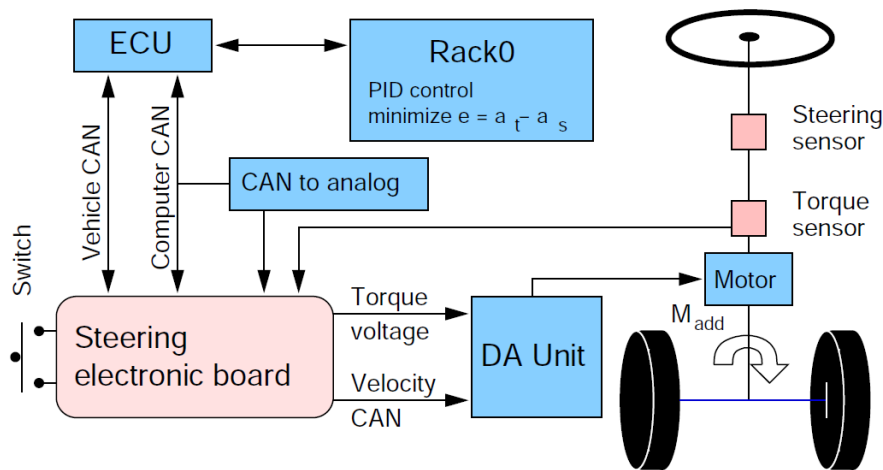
ECU

Rack0

PID control
minimize $e = a_t - a_s$

Vehicle CAN

Computer CAN

CAN to analog

Steering sensor

Torque sensor

Switch

Motor

$M_{add}$

Torque voltage

Steering electronic board

DA Unit

Velocity CAN